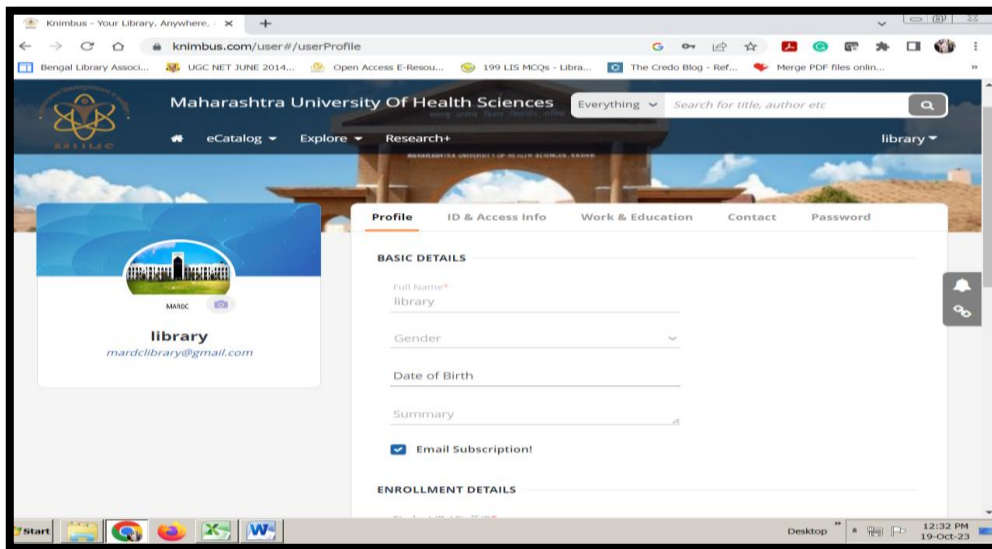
Knimbus - Your Library, Anywhere. ×

knimbus.com/user#/userProfile

Bengal Library Associ... UGC NET JUNE 2014... Open Access E-Resou... 199 LIS MCQs - Libra... The Credo Blog - Ref... Merge PDF files onlin...

Maharashtra University Of Health Sciences

Everything

Search for title, author etc

eCatalog Explore Research+

library

Profile ID & Access Info Work & Education Contact Password

BASIC DETAILS

Full Name*
library

Gender

Date of Birth

Summary

Email Subscription!

ENROLLMENT DETAILS

MARDC

library
mardclibrary@gmail.com

Start

Desktop

12:32 PM
19-Oct-23